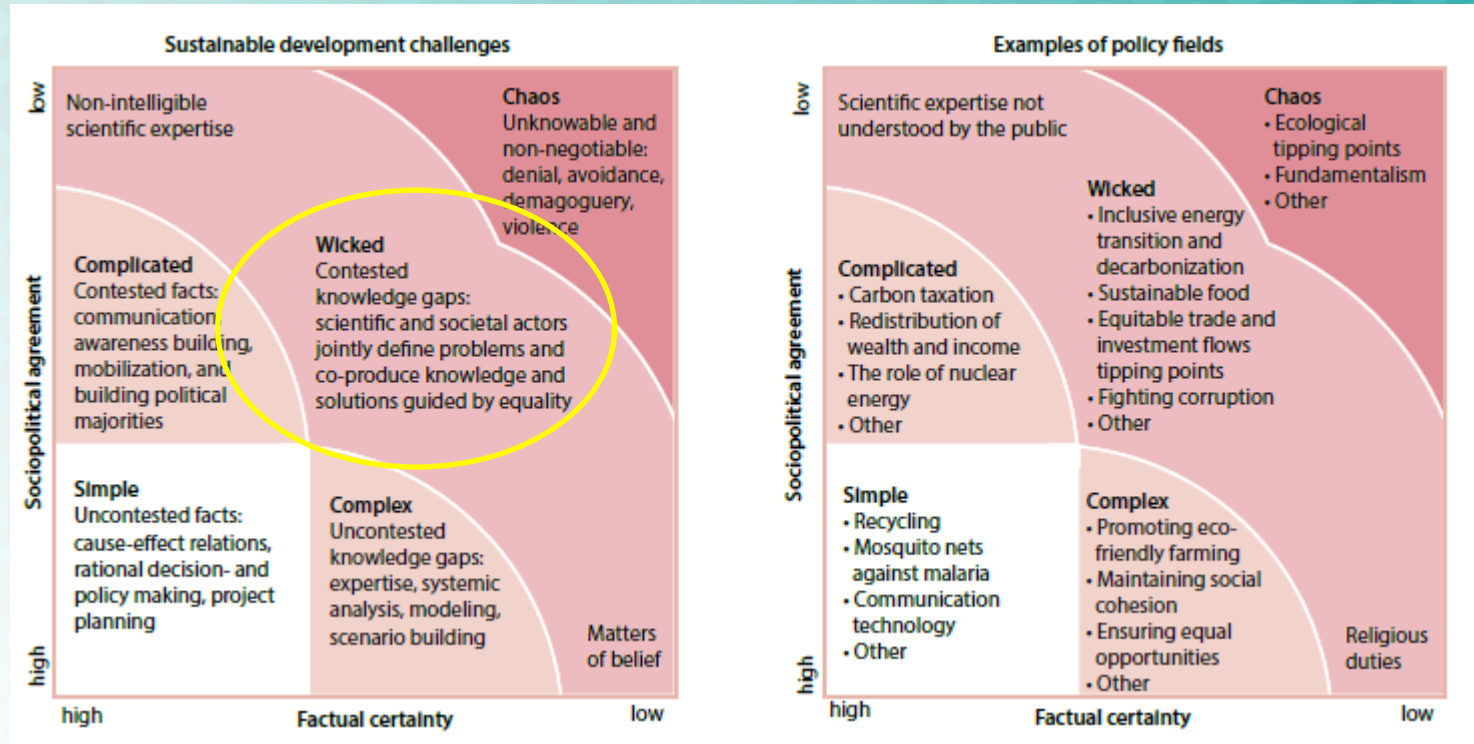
Sustainable development challenges

low

Non-intelligible scientific expertise

Chaos
Unknowable and non-negotiable: denial, avoidance, demagoguery, violence

Complicated
Contested facts: communication, awareness building, mobilization, and building political majorities

Wicked
Contested knowledge gaps: scientific and societal actors jointly define problems and co-produce knowledge and solutions guided by equality

Sociopolitical agreement

Simple
Uncontested facts: cause-effect relations, rational decision- and policy making, project planning

Complex
Uncontested knowledge gaps: expertise, systemic analysis, modeling, scenario building

Matters of belief

high

high
Factual certainty
low

Examples of policy fields

low

Scientific expertise not understood by the public

Chaos
• Ecological tipping points
• Fundamentalism
• Other

Wicked
• Inclusive energy transition and decarbonization
• Sustainable food
• Equitable trade and investment flows tipping points
• Fighting corruption
• Other

Complicated
• Carbon taxation
• Redistribution of wealth and income
• The role of nuclear energy
• Other

Sociopolitical agreement

Simple
• Recycling
• Mosquito nets against malaria
• Communication technology
• Other

Complex
• Promoting eco-friendly farming
• Maintaining social cohesion
• Ensuring equal opportunities
• Other

Religious duties

high

high
Factual certainty
low